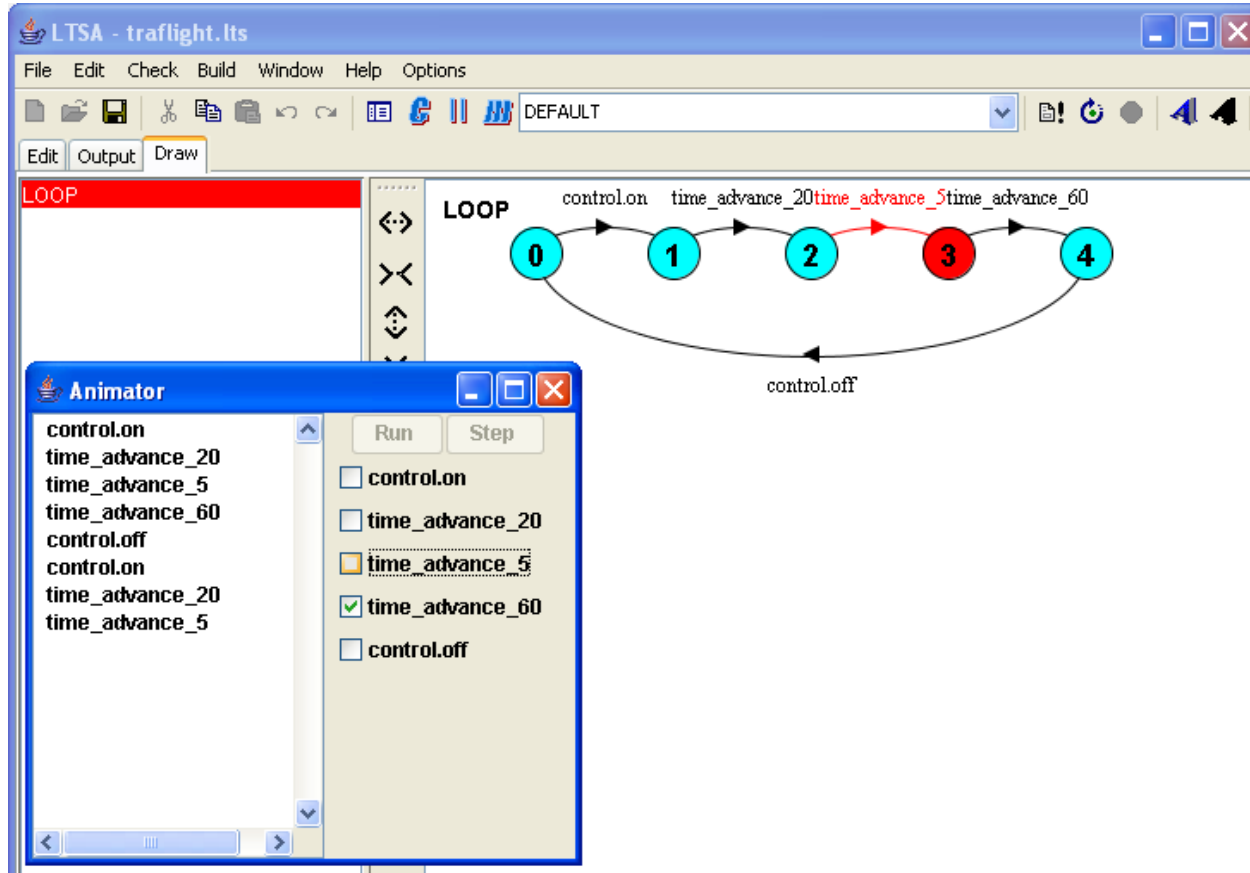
LTSA - traflight.lts

File Edit Check Build Window Help Options

DEFAULT

Edit Output Draw

LOOP

LOOP

control.on time_advance_20time_advance_5time_advance_60

0 1 2 3 4

control.off

Animator

control.on
time_advance_20
time_advance_5
time_advance_60
control.off
control.on
time_advance_20
time_advance_5

Run Step

control.on

time_advance_20

time_advance_5

time_advance_60

control.off